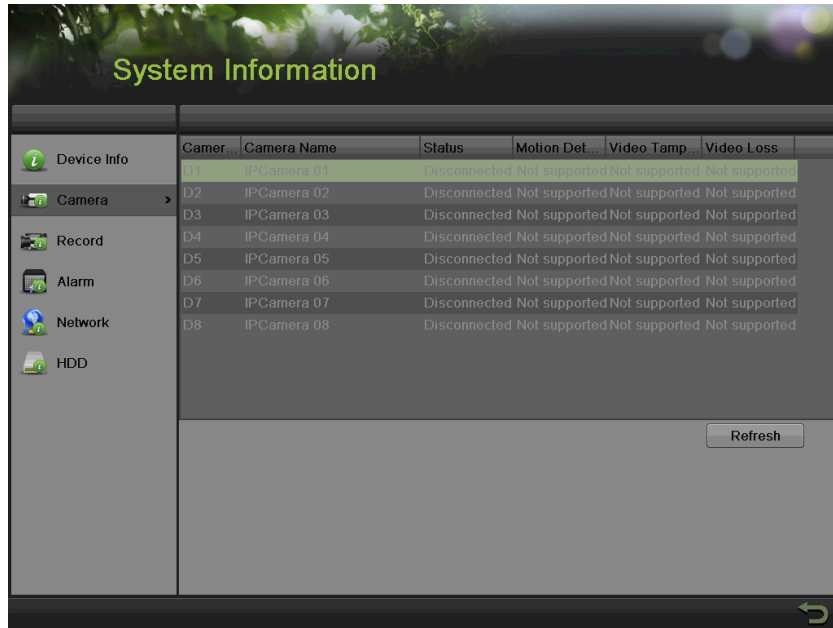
System Information

Device Info
Camera
Record
Alarm
Network
HDD

| Camer... | Camera Name | Status | Motion Det... | Video Tamp... | Video Loss |
|---|---|---|---|---|---|
| D1 | IPCamera 01 | Disconnected | Not supported | Not supported | Not supported |
| D2 | IPCamera 02 | Disconnected | Not supported | Not supported | Not supported |
| D3 | IPCamera 03 | Disconnected | Not supported | Not supported | Not supported |
| D4 | IPCamera 04 | Disconnected | Not supported | Not supported | Not supported |
| D5 | IPCamera 05 | Disconnected | Not supported | Not supported | Not supported |
| D6 | IPCamera 06 | Disconnected | Not supported | Not supported | Not supported |
| D7 | IPCamera 07 | Disconnected | Not supported | Not supported | Not supported |
| D8 | IPCamera 08 | Disconnected | Not supported | Not supported | Not supported |

Refresh